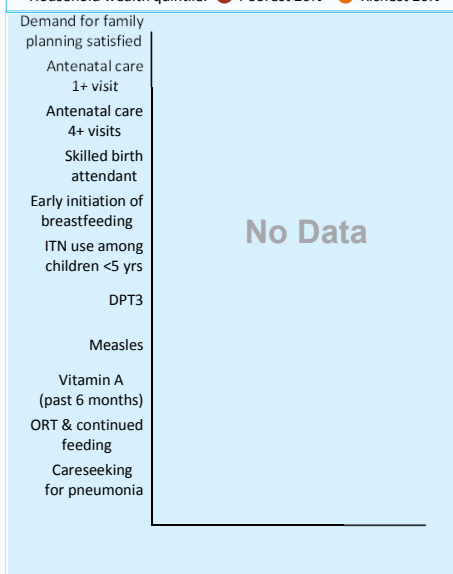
Household wealth quintile: Poorest 20% Richest 20%

Demand for family planning satisfied

Antenatal care 1+ visit

Antenatal care 4+ visits

Skilled birth attendant

Early initiation of breastfeeding

ITN use among children <5 yrs

DPT3

Measles

Vitamin A (past 6 months)

ORT & continued feeding

Careseeking for pneumonia

No Data